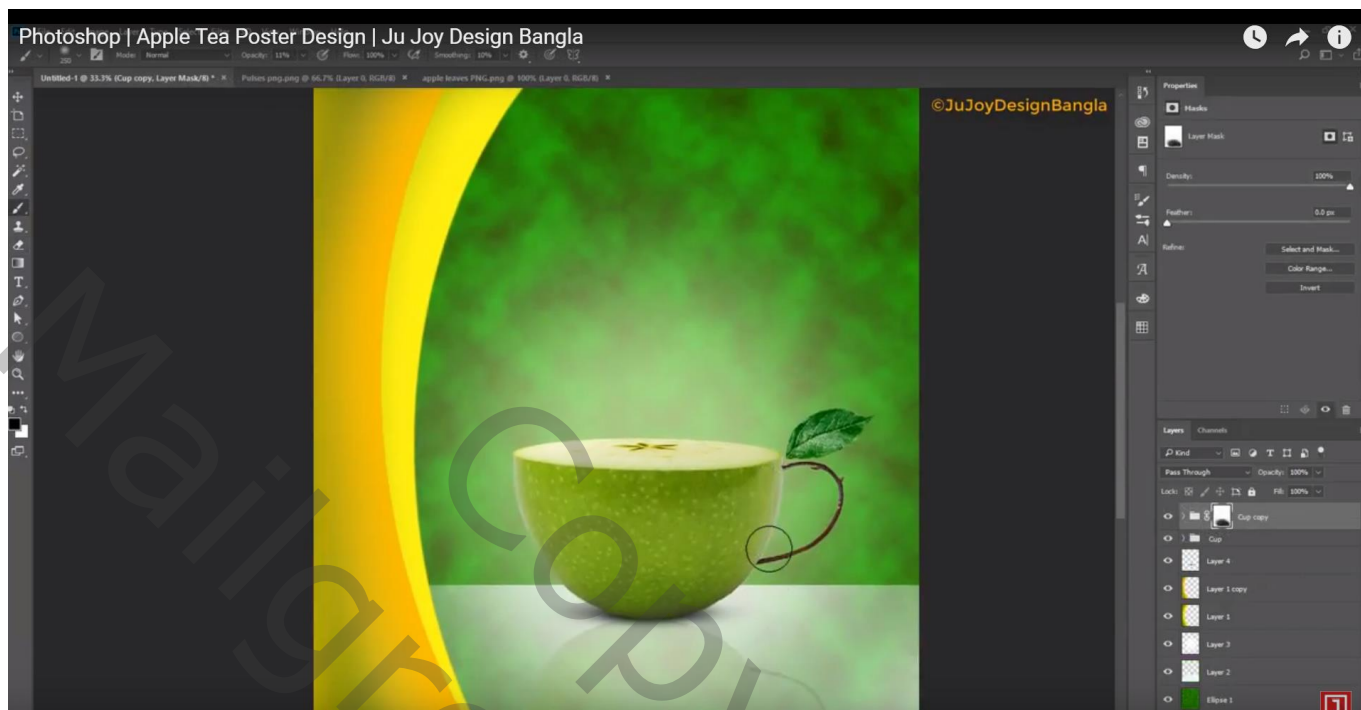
Photoshop | Apple Tea Poster Design | Ju Joy Design Bangla

Mode: Normal Opacity: 11% Flow: 100% Smoothing: 10%

Untitled-1 @ 33.3% (Cup copy, Layer Mask/8) * × Pulses png.png @ 66.7% (Layer 0, RGB/8) × apple leaves PNG.png @ 100% (Layer 0, RGB/8) ×

©JuJoyDesignBangla

Properties
Masks
Layer Mask
Density: 100%
Feather: 0.0 px
Refine:
Select and Mask...
Color Range...
Invert

Layers Channels
Kind
Pass Through Opacity: 100%
Lock: Fill: 100%
Cup copy
Cup
Layer 4
Layer 1 copy
Layer 1
Layer 3
Layer 2
Ellipse 1

Mailgr Copy